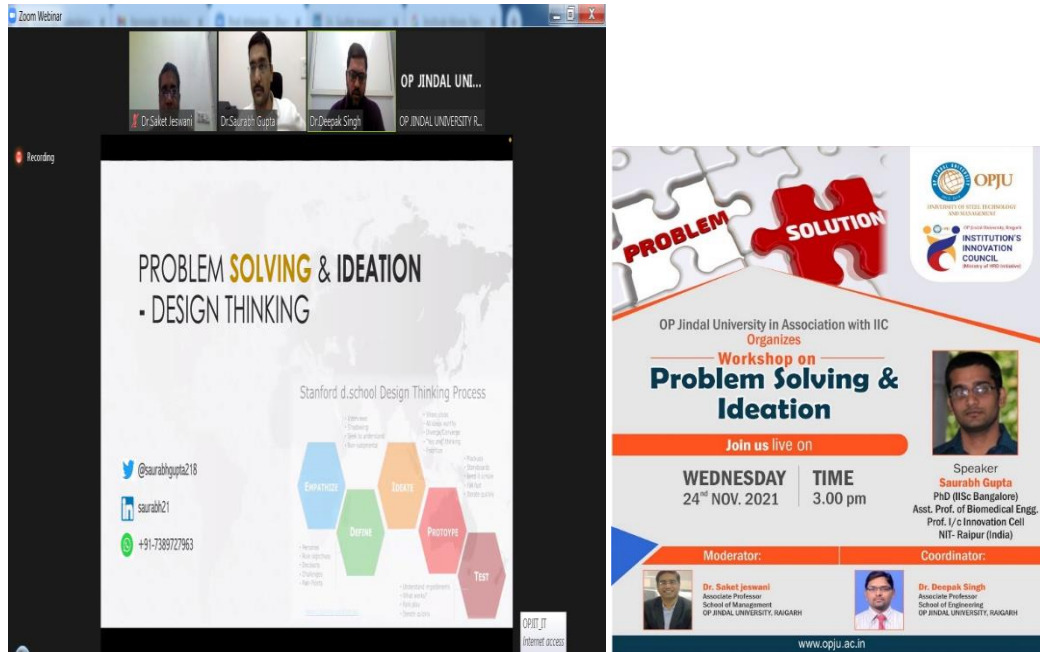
Zoom Webinar

Dr.Saket Jeswani

Dr.Saurabh Gupta

Dr.Deepak Singh

OP JINDAL UNI...

OP JINDAL UNIVERSITY R...

Recording

PROBLEM SOLVING & IDEATION - DESIGN THINKING

Stanford d.school Design Thinking Process

EMPATHIZE

DEFINE

IDEATE

PROTOTYPE

TEST

@saurabhgupta218

saurabh21

+91-7389727963

OPJIT JT

Internet access

PROBLEM

SOLUTION

OPJU

UNIVERSITY OF STEEL TECHNOLOGY AND MANAGEMENT

INSTITUTION'S INNOVATION COUNCIL

(Ministry of HRD Initiative)

OP Jindal University in Association with IIC

Organizes

Workshop on

Problem Solving & Ideation

Join us live on

WEDNESDAY

24$^{nd}$ NOV. 2021

TIME

3.00 pm

Speaker

Saurabh Gupta

PhD (IISc Bangalore)

Asst. Prof. of Biomedical Engg.

Prof. I/c Innovation Cell

NIT- Raipur (India)

Moderator:

Dr. Saket jeswani

Associate Professor

School of Management

OP JINDAL UNIVERSITY, RAIGARH

Coordinator:

Dr. Deepak Singh

Associate Professor

School of Engineering

OP JINDAL UNIVERSITY, RAIGARH

www.opju.ac.in